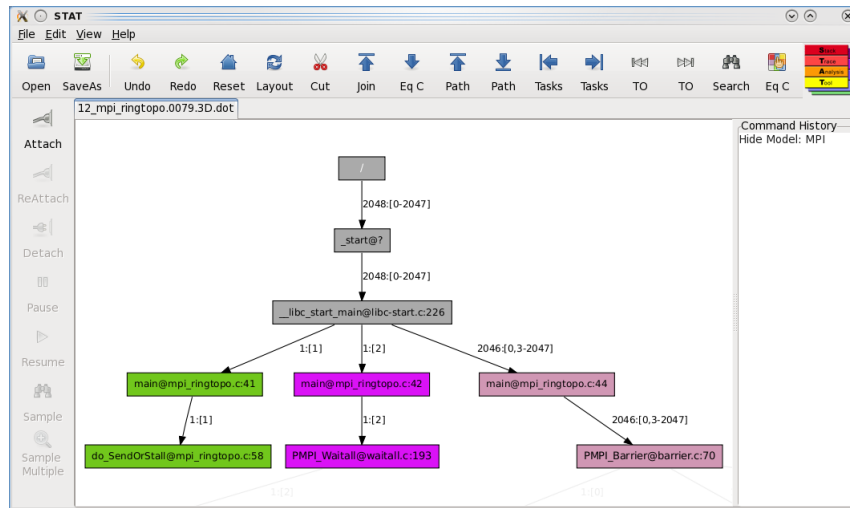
STAT

File Edit View Help

Open SaveAs Undo Redo Reset Layout Cut Join Eq C Path Path Tasks Tasks TO TO Search Eq C

Stack Trace Analysis Tool

12_mpi_ringtopo.0079.3D.dot

Attach
ReAttach
Detach
Pause
Resume
Sample
Sample Multiple

/
2048:[0-2047]
_start@?
2048:[0-2047]
__libc_start_main@libc-start.c:226
1:[1]
1:[2]
2046:[0,3-2047]
main@mpi_ringtopo.c:41
main@mpi_ringtopo.c:42
main@mpi_ringtopo.c:44
1:[1]
1:[2]
2046:[0,3-2047]
do_SendOrStall@mpi_ringtopo.c:58
PMPI_Waitall@waitall.c:193
PMPI_Barrier@barrier.c:70
1:[2]
1:[0]

Command History
Hide Model: MPI